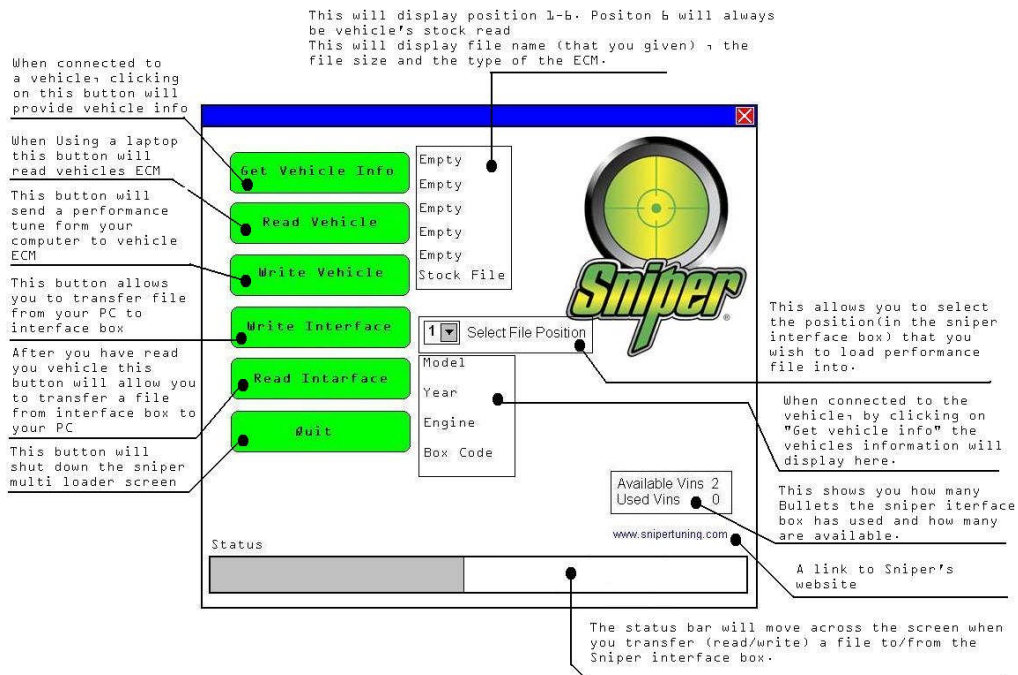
This will display position 1-6. Positon 6 will always be vehicle's stock read
This will display file name (that you given), the file size and the type of the ECM.

When connected to a vehicle, clicking on this button will provide vehicle info

When Using a laptop this button will read vehicles ECM

This button will send a performance tune form your computer to vehicle ECM

This button allows you to transfer file from your PC to interface box

After you have read you vehicle this button will allow you to transfer a file from interface box to your PC

This button will shut down the sniper multi loader screen

Get Vehicle Info
Read Vehicle
Write Vehicle
Write Interface
Read Intarface
Quit

Empty
Empty
Empty
Empty
Empty
Stock File

Sniper

1 Select File Position

Model
Year
Engine
Box Code

Available Vins 2
Used Vins 0

www.snipertuning.com

Status

This allows you to select the position(in the sniper interface box) that you wish to load performance file into.

When connected to the vehicle, by clicking on "Get vehicle info" the vehicles information will display here.

This shows you how many Bullets the sniper iterface box has used and how many are available.

A link to Sniper's website

The status bar will move across the screen when you transfer (read/write) a file to/from the Sniper interface box.